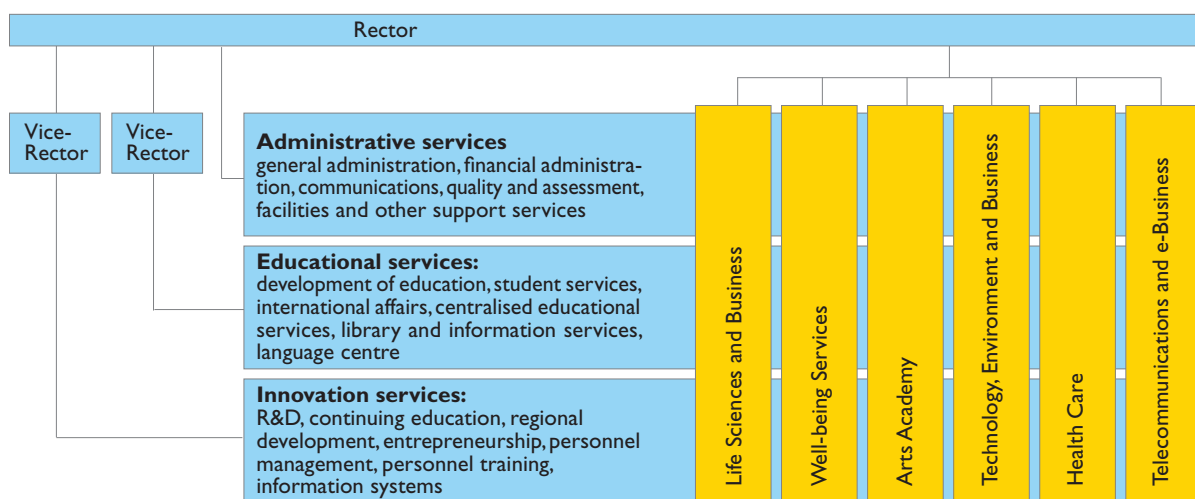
Rector

Vice-Rector

Vice-Rector

**Administrative services**
general administration, financial administration, communications, quality and assessment, facilities and other support services

**Educational services:**
development of education, student services, international affairs, centralised educational services, library and information services, language centre

**Innovation services:**
R&D, continuing education, regional development, entrepreneurship, personnel management, personnel training, information systems

Life Sciences and Business

Well-being Services

Arts Academy

Technology, Environment and Business

Health Care

Telecommunications and e-Business